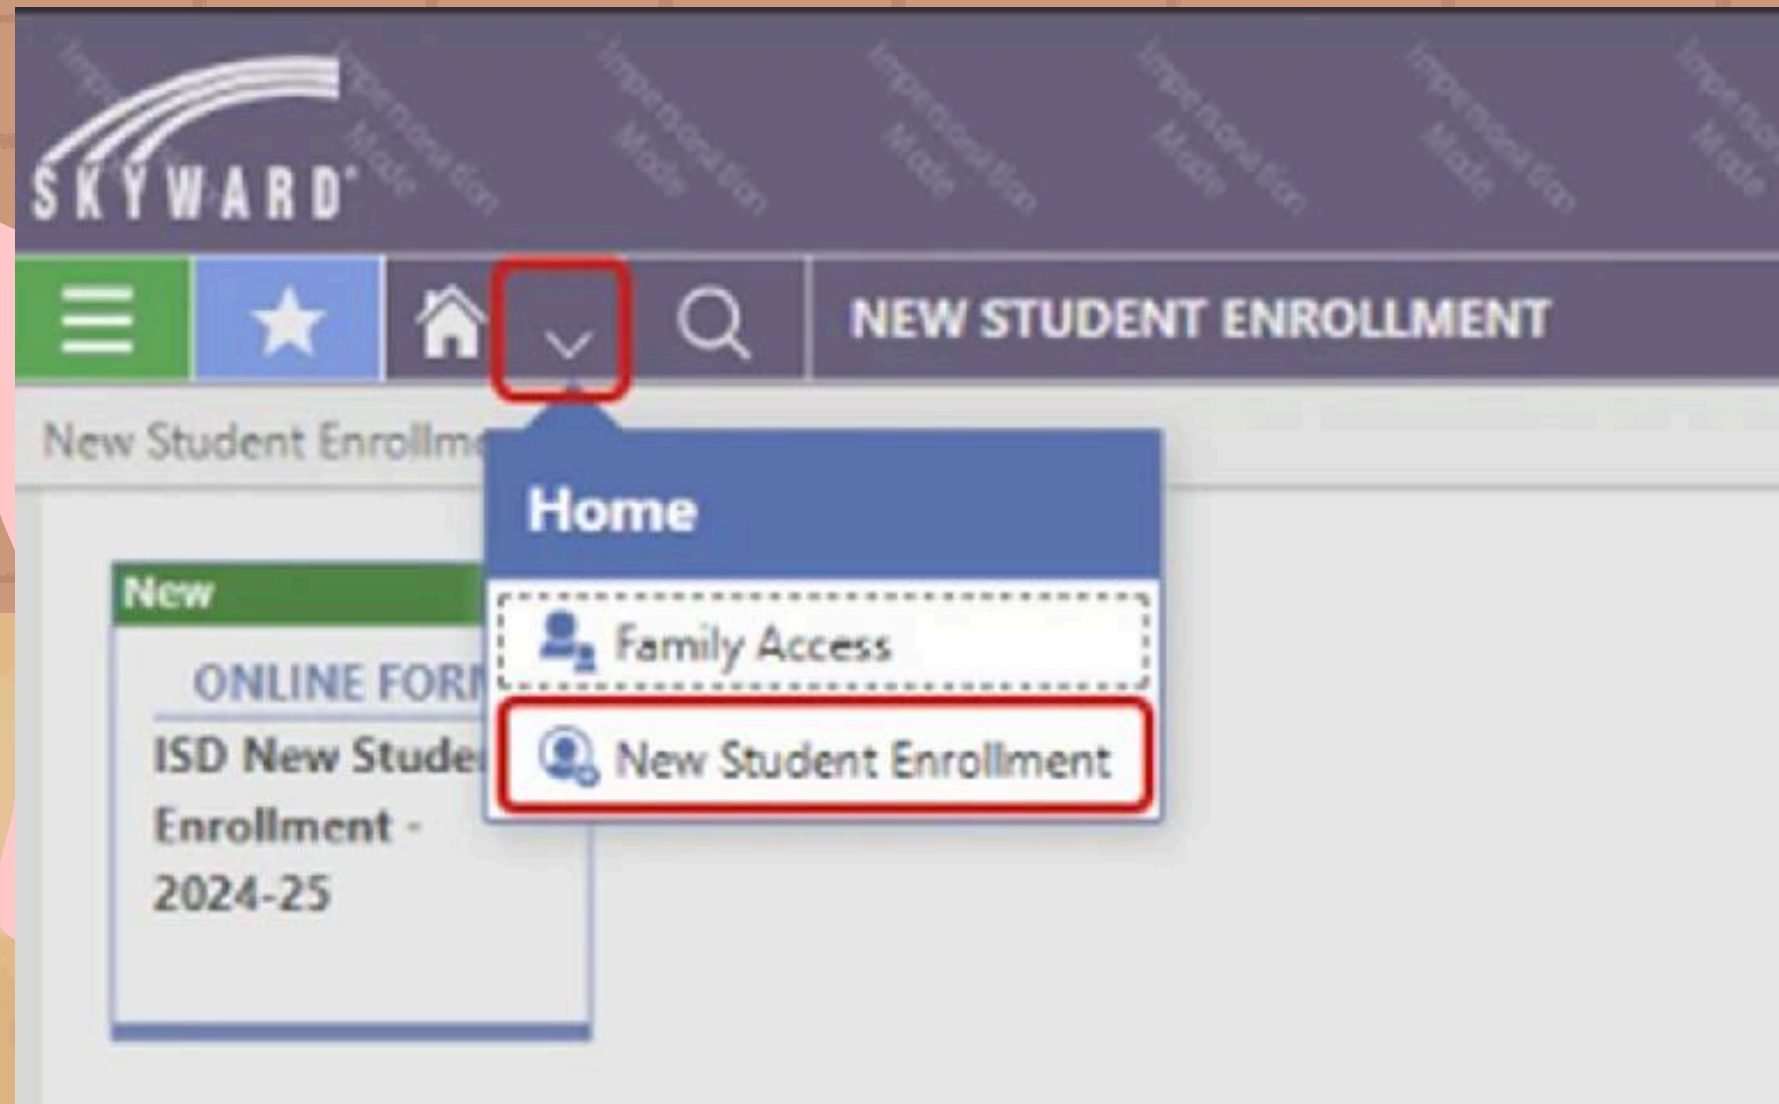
SKYWARD

Impersonation Mode Impersonation Mode Impersonation Mode Impersonation Mode Impersonation Mode Impersonation Mode

NEW STUDENT ENROLLMENT

New Student Enrollm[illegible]

Home

Family Access

New Student Enrollment

New

ONLINE FOR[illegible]

ISD New Stude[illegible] Enrollment - 2024-25